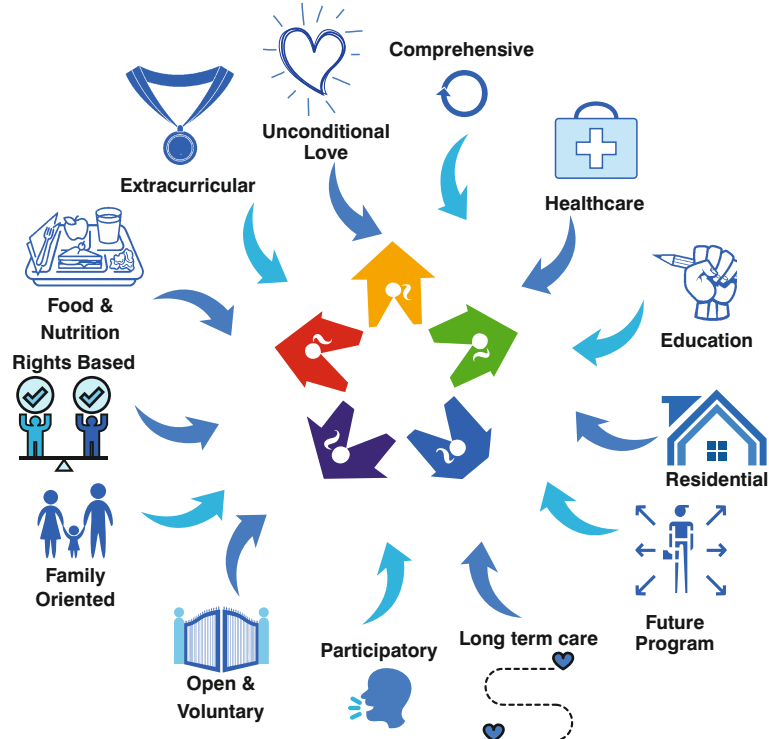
Comprehensive

Unconditional Love

Extracurricular

Healthcare

Food & Nutrition

Education

Rights Based

Residential

Family Oriented

Future Program

Open & Voluntary

Participatory

Long term care